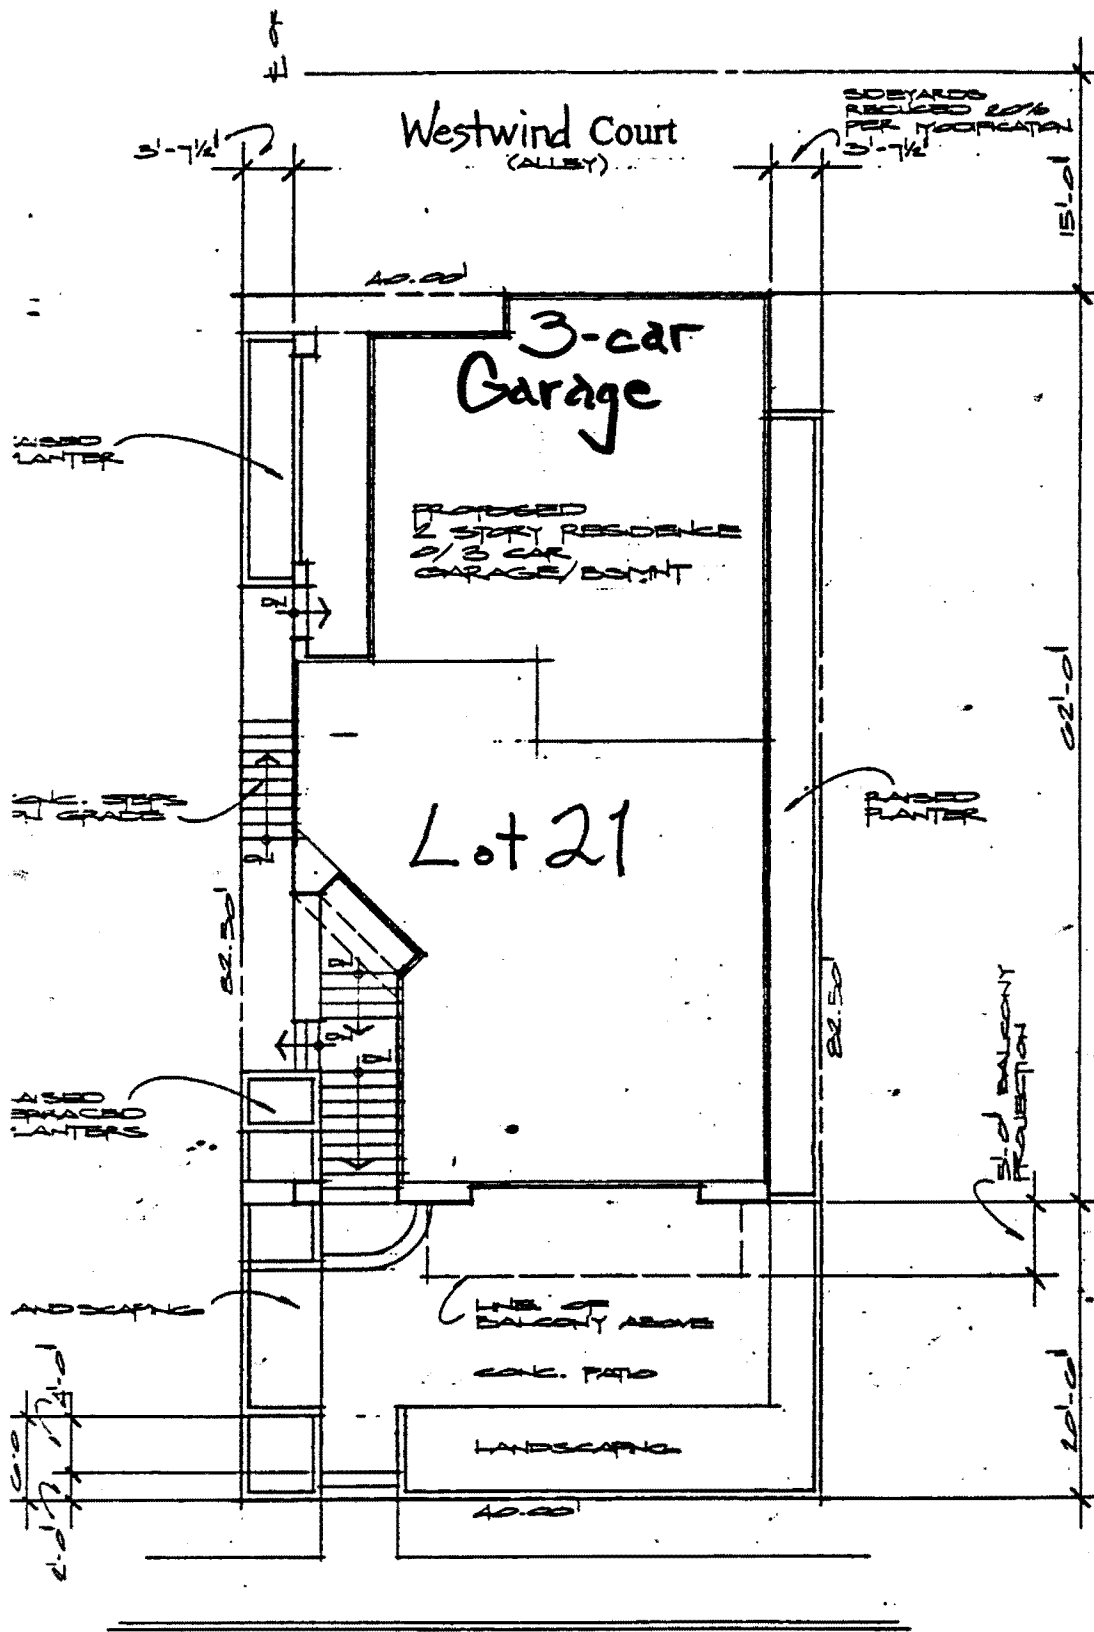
Westwind Court
(ALLEY)

3'-7½"

SIDEYARDS REDUCED 20% PER MODIFICATION
3'-7½"

15'-0"

40.00'

3-car Garage

RAISED PLANTER

PROPOSED 2 STORY RESIDENCE W/ 3 CAR GARAGE/BSMNT

DN

62'-0"

CONC. STEPS ON GRADE

Lot 21

RAISED PLANTER

82.50'

DN

DN

82.50'

5'-0" BALCONY PROJECTION

RAISED TERRACED PLANTERS

LANDSCAPING

LINE OF BALCONY ABOVE

CONC. PATIO

20'-0"

LANDSCAPING

40.00'

11'-0"

2'-0"

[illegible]